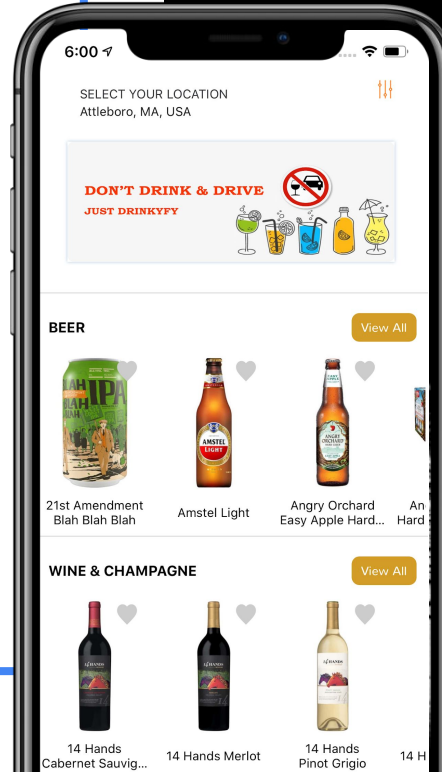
6:00

SELECT YOUR LOCATION
Attleboro, MA, USA

DON'T DRINK & DRIVE
JUST DRINKYFY

BEER
View All

IPA
AMSTEL LIGHT
ANGRY ORCHARD

21st Amendment Blah Blah Blah
Amstel Light
Angry Orchard Easy Apple Hard...
An Hard

WINE & CHAMPAGNE
View All

14 HANDS
14 HANDS
14 HANDS

14 Hands Cabernet Sauvig...
14 Hands Merlot
14 Hands Pinot Grigio
14 H